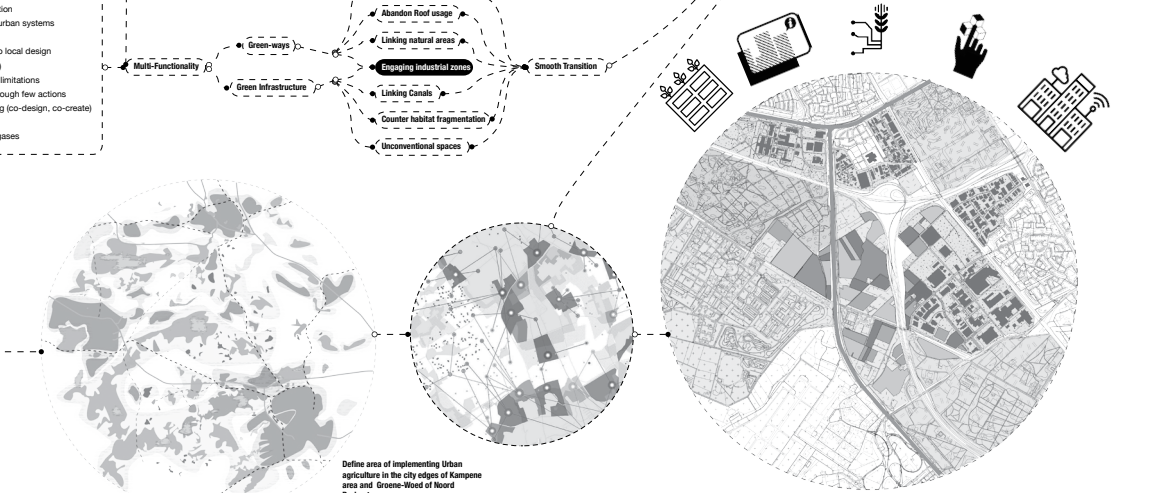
tion
urban systems

o local design
)
limitations
ough few actions
g (co-design, co-create)

gaes

Multi-Functionality
Green-ways
Green Infrastructure
Abandon Roof usage
Linking natural areas
Engaging industrial zones
Linking Canals
Counter habitat fragmentation
Unconventional spaces
Smooth Transition

Define area of implementing Urban agriculture in the city edges of Kampene area and Groene-Woed of Noord
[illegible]